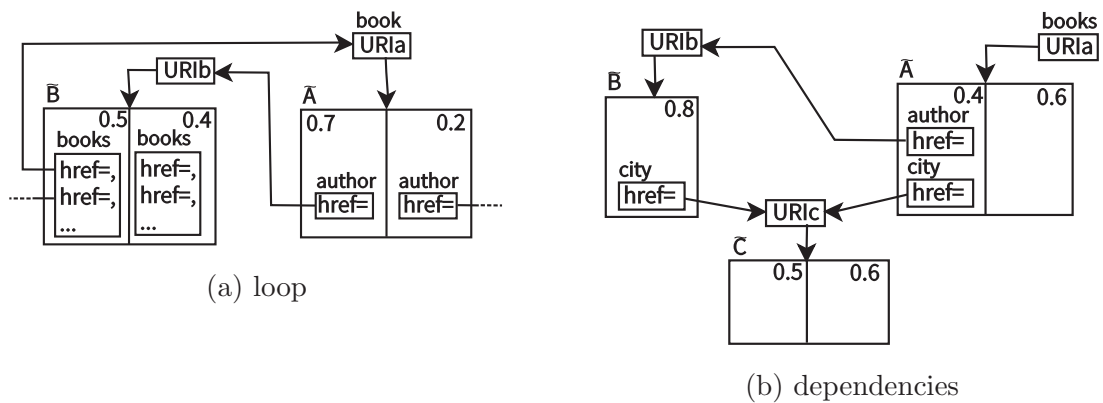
book
URIa
URIb
$\tilde{B}$
0.5
0.4
books
books
href=,
href=,
...
href=,
href=,
...
$\tilde{A}$
0.7
0.2
author
href=
author
href=

(a) loop

URIb
books
URIa
$\tilde{B}$
0.8
city
href=
$\tilde{A}$
0.4
0.6
author
href=
city
href=
URIc
$\tilde{C}$
0.5
0.6

(b) dependencies